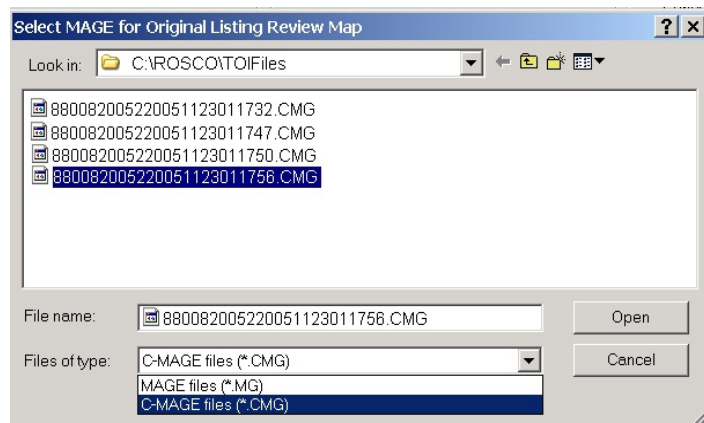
Select MAGE for Original Listing Review Map

? X

Look in: C:\ROSCO\TOIFiles

880082005220051123011732.CMG
880082005220051123011747.CMG
880082005220051123011750.CMG
880082005220051123011756.CMG

File name: 880082005220051123011756.CMG

Open

Files of type: C-MAGE files (*.CMG)

Cancel

MAGE files (*.MG)
C-MAGE files (*.CMG)